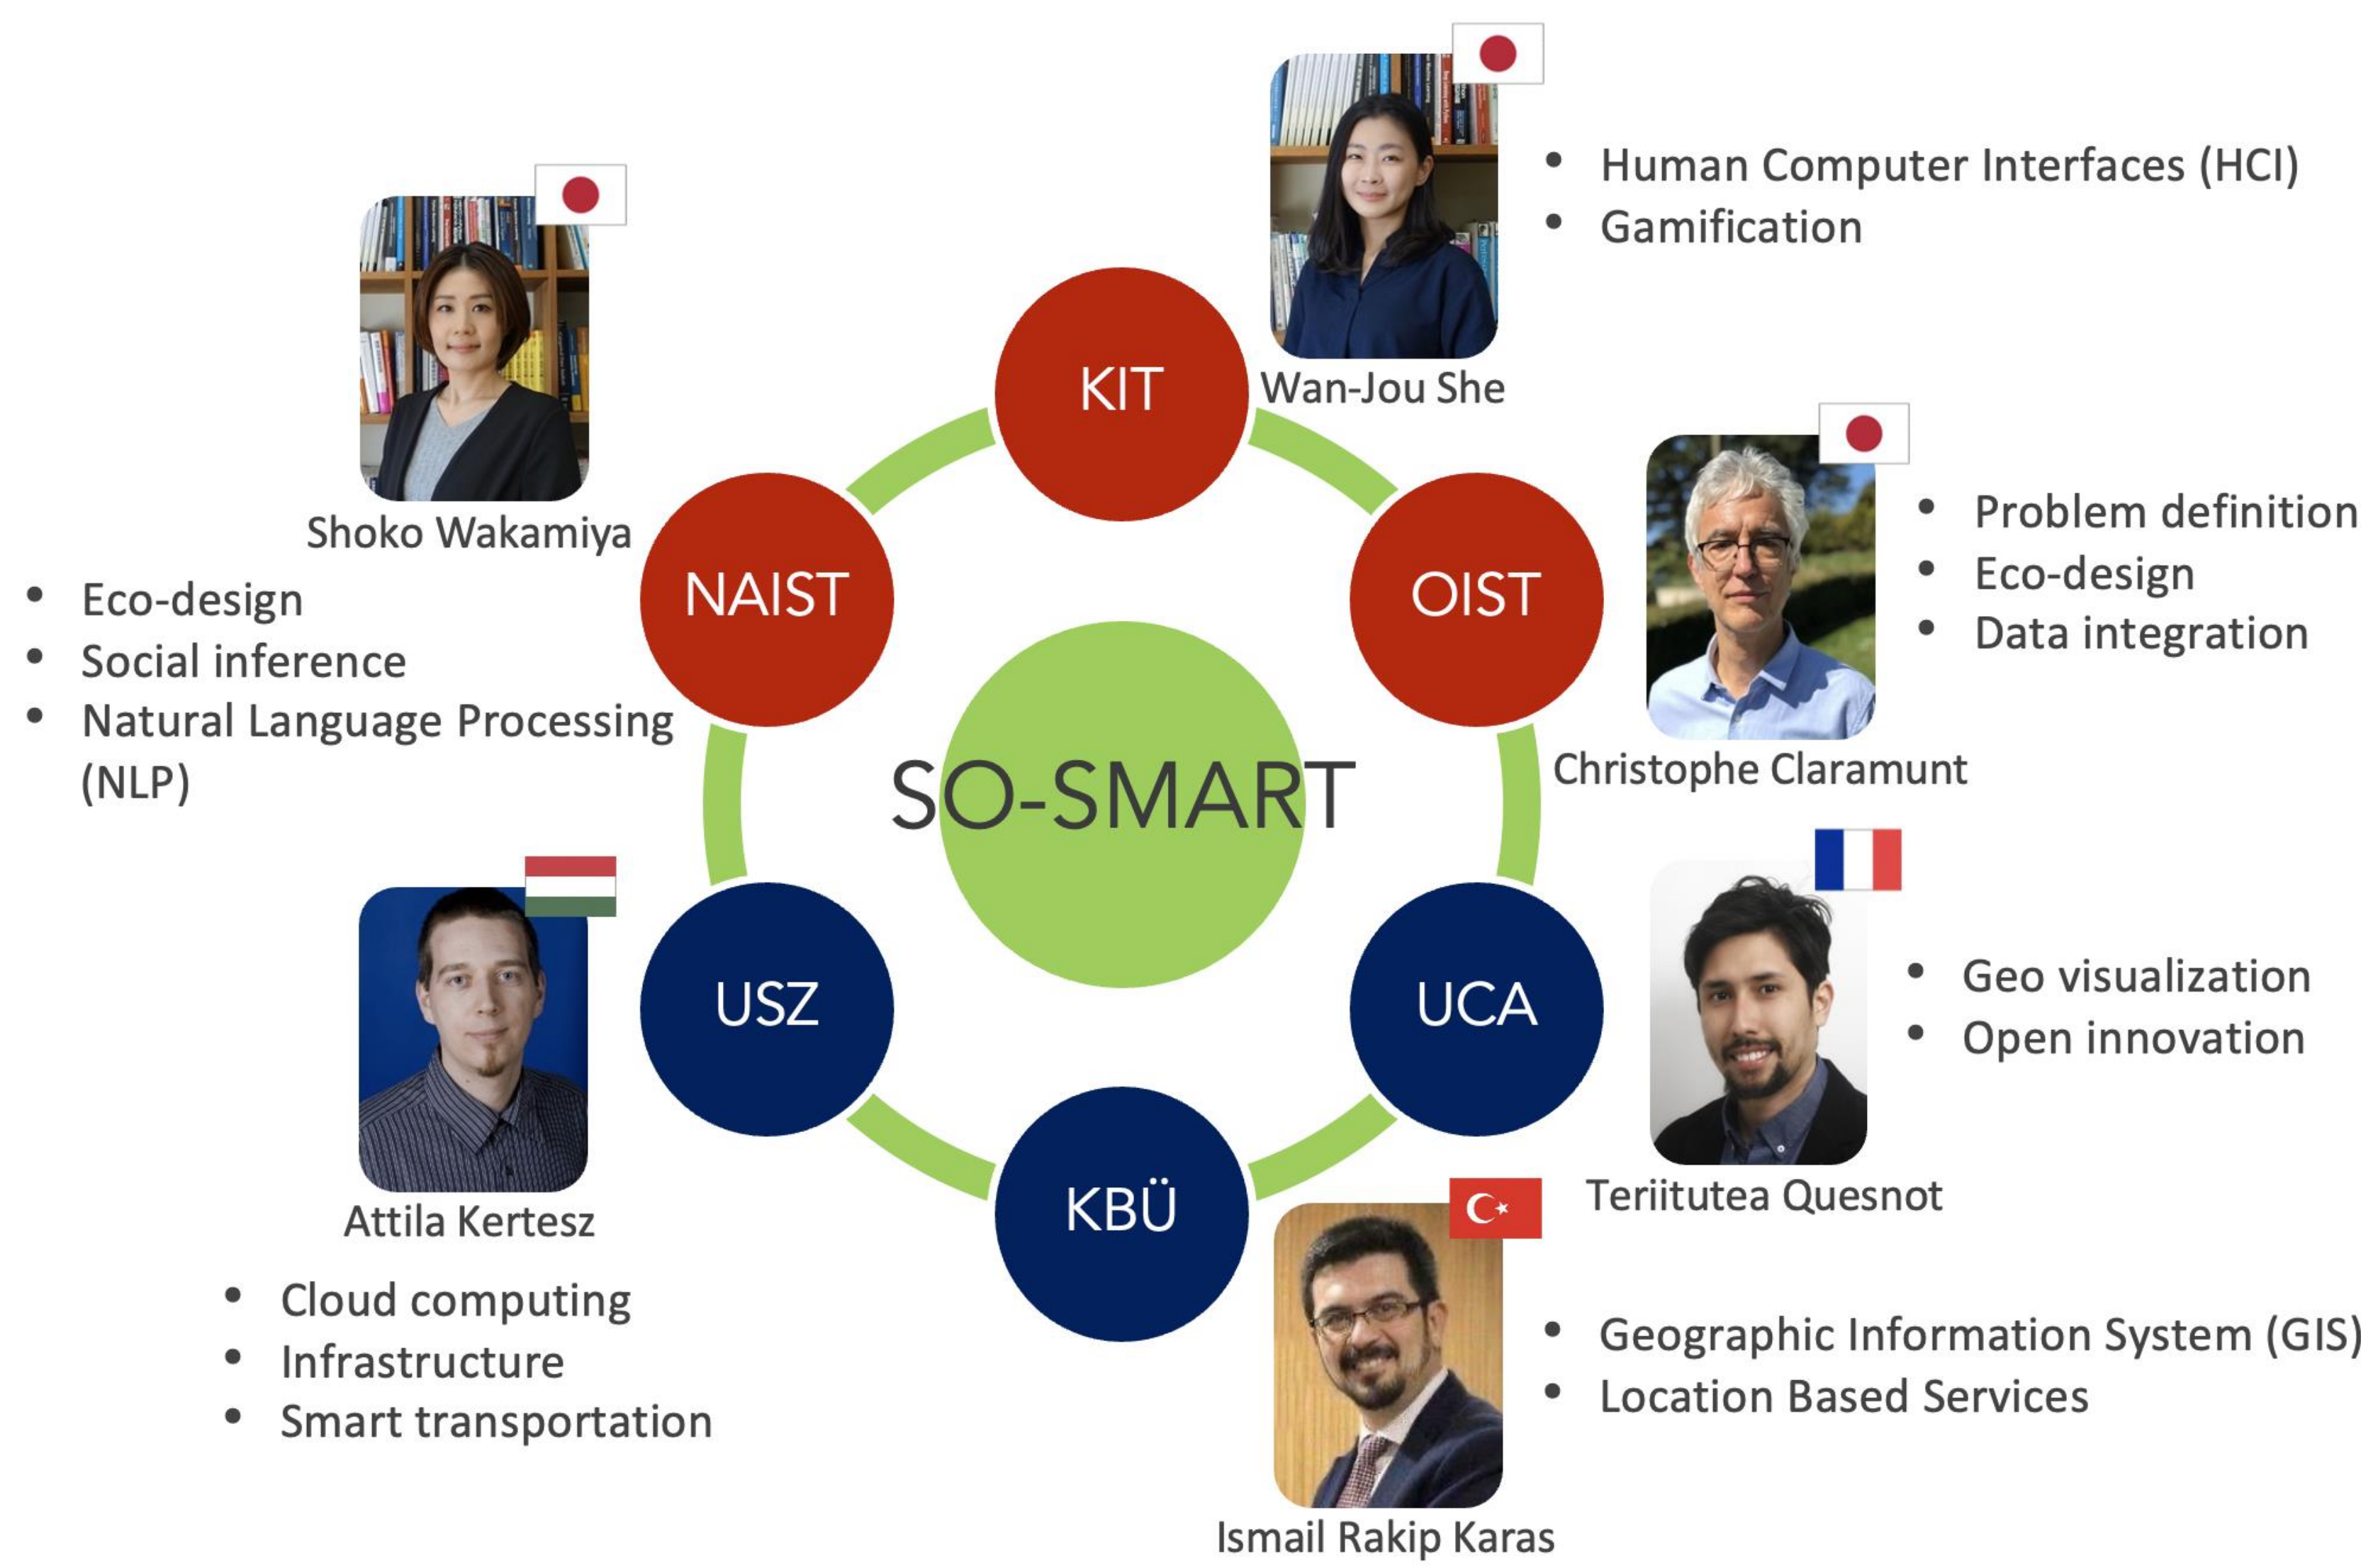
- Human Computer Interfaces (HCI)
- Gamification

Wan-Jou She

KIT

Shoko Wakamiya

- Eco-design
- Social inference
- Natural Language Processing (NLP)

NAIST

OIST

- Problem definition
- Eco-design
- Data integration

Christophe Claramunt

SO-SMART

USZ

UCA

- Geo visualization
- Open innovation

Attila Kertesz

KBÜ

Teriitutea Quesnot

- Cloud computing
- Infrastructure
- Smart transportation

- Geographic Information System (GIS)
- Location Based Services

Ismail Rakip Karas